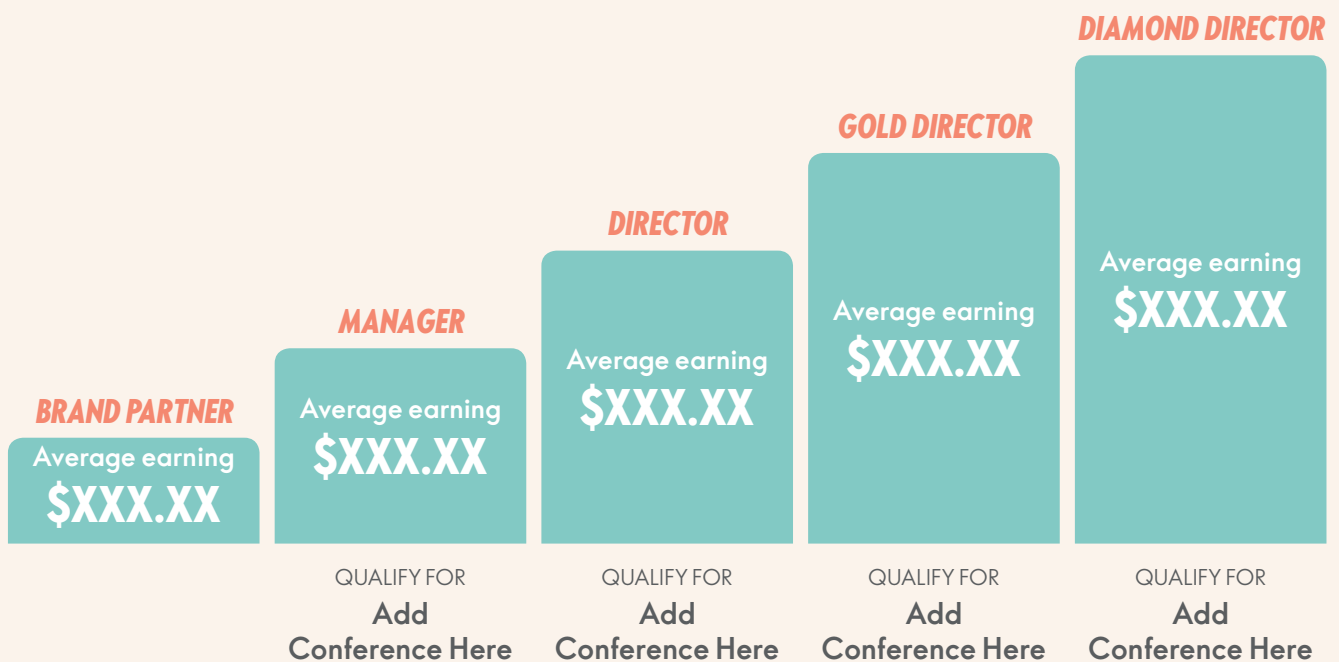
BRAND PARTNER
Average earning
$XXX.XX

MANAGER
Average earning
$XXX.XX
QUALIFY FOR
Add
Conference Here

DIRECTOR
Average earning
$XXX.XX
QUALIFY FOR
Add
Conference Here

GOLD DIRECTOR
Average earning
$XXX.XX
QUALIFY FOR
Add
Conference Here

DIAMOND DIRECTOR
Average earning
$XXX.XX
QUALIFY FOR
Add
Conference Here